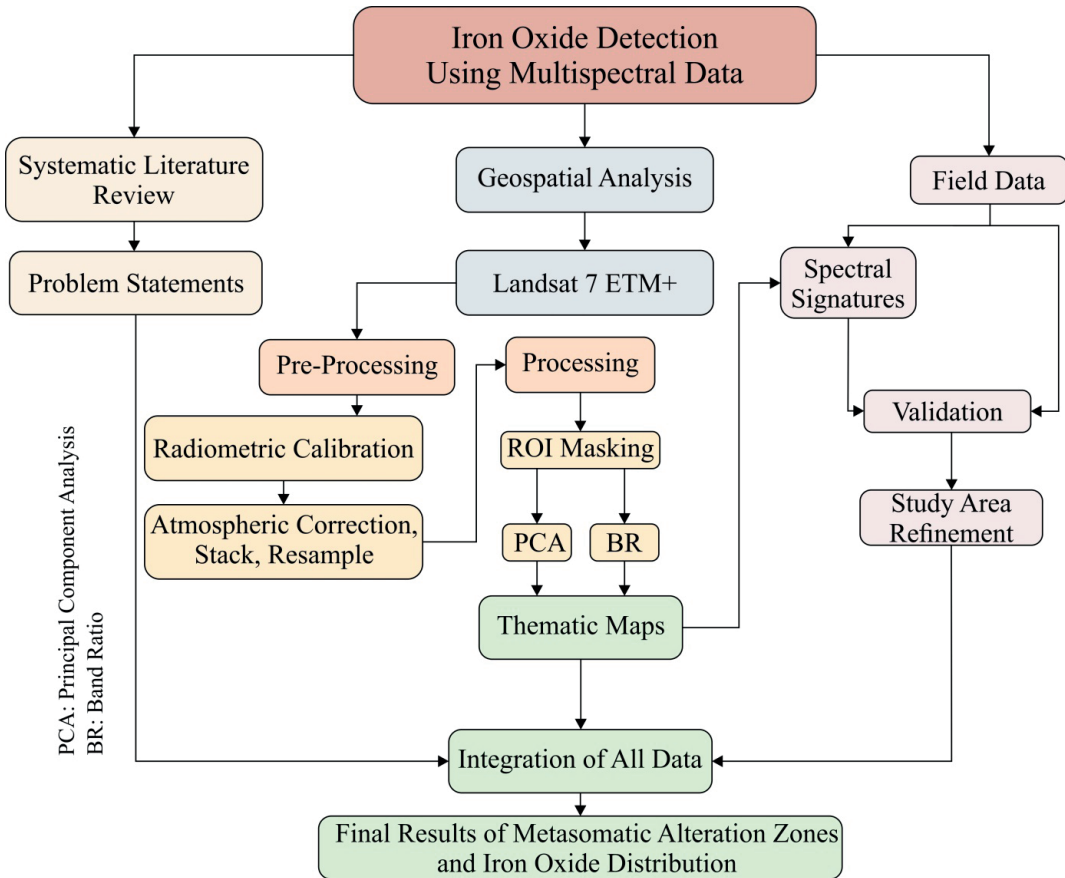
Iron Oxide Detection Using Multispectral Data

Systematic Literature Review

Problem Statements

Geospatial Analysis

Landsat 7 ETM+

Pre-Processing

Radiometric Calibration

Atmospheric Correction, Stack, Resample

Processing

ROI Masking

PCA

BR

Thematic Maps

Field Data

Spectral Signatures

Validation

Study Area Refinement

PCA: Principal Component Analysis
BR: Band Ratio

Integration of All Data

Final Results of Metasomatic Alteration Zones and Iron Oxide Distribution